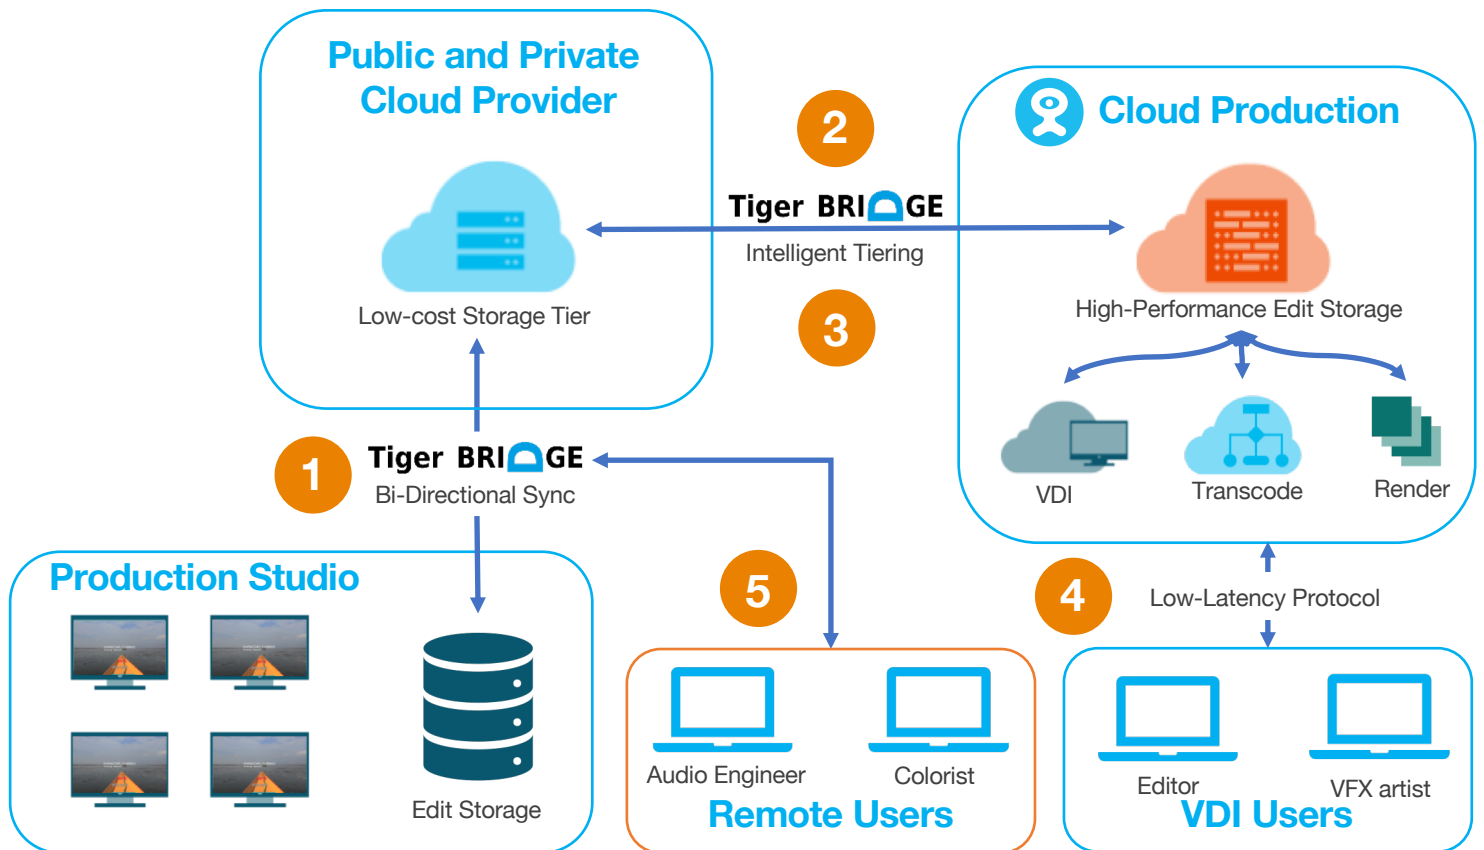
Public and Private Cloud Provider

Low-cost Storage Tier

2

Tiger BRIDGE

Intelligent Tiering

3

Cloud Production

High-Performance Edit Storage

VDI

Transcode

Render

1

Tiger BRIDGE

Bi-Directional Sync

Production Studio

Edit Storage

5

Audio Engineer

Colorist

Remote Users

4

Low-Latency Protocol

Editor

VFX artist

VDI Users